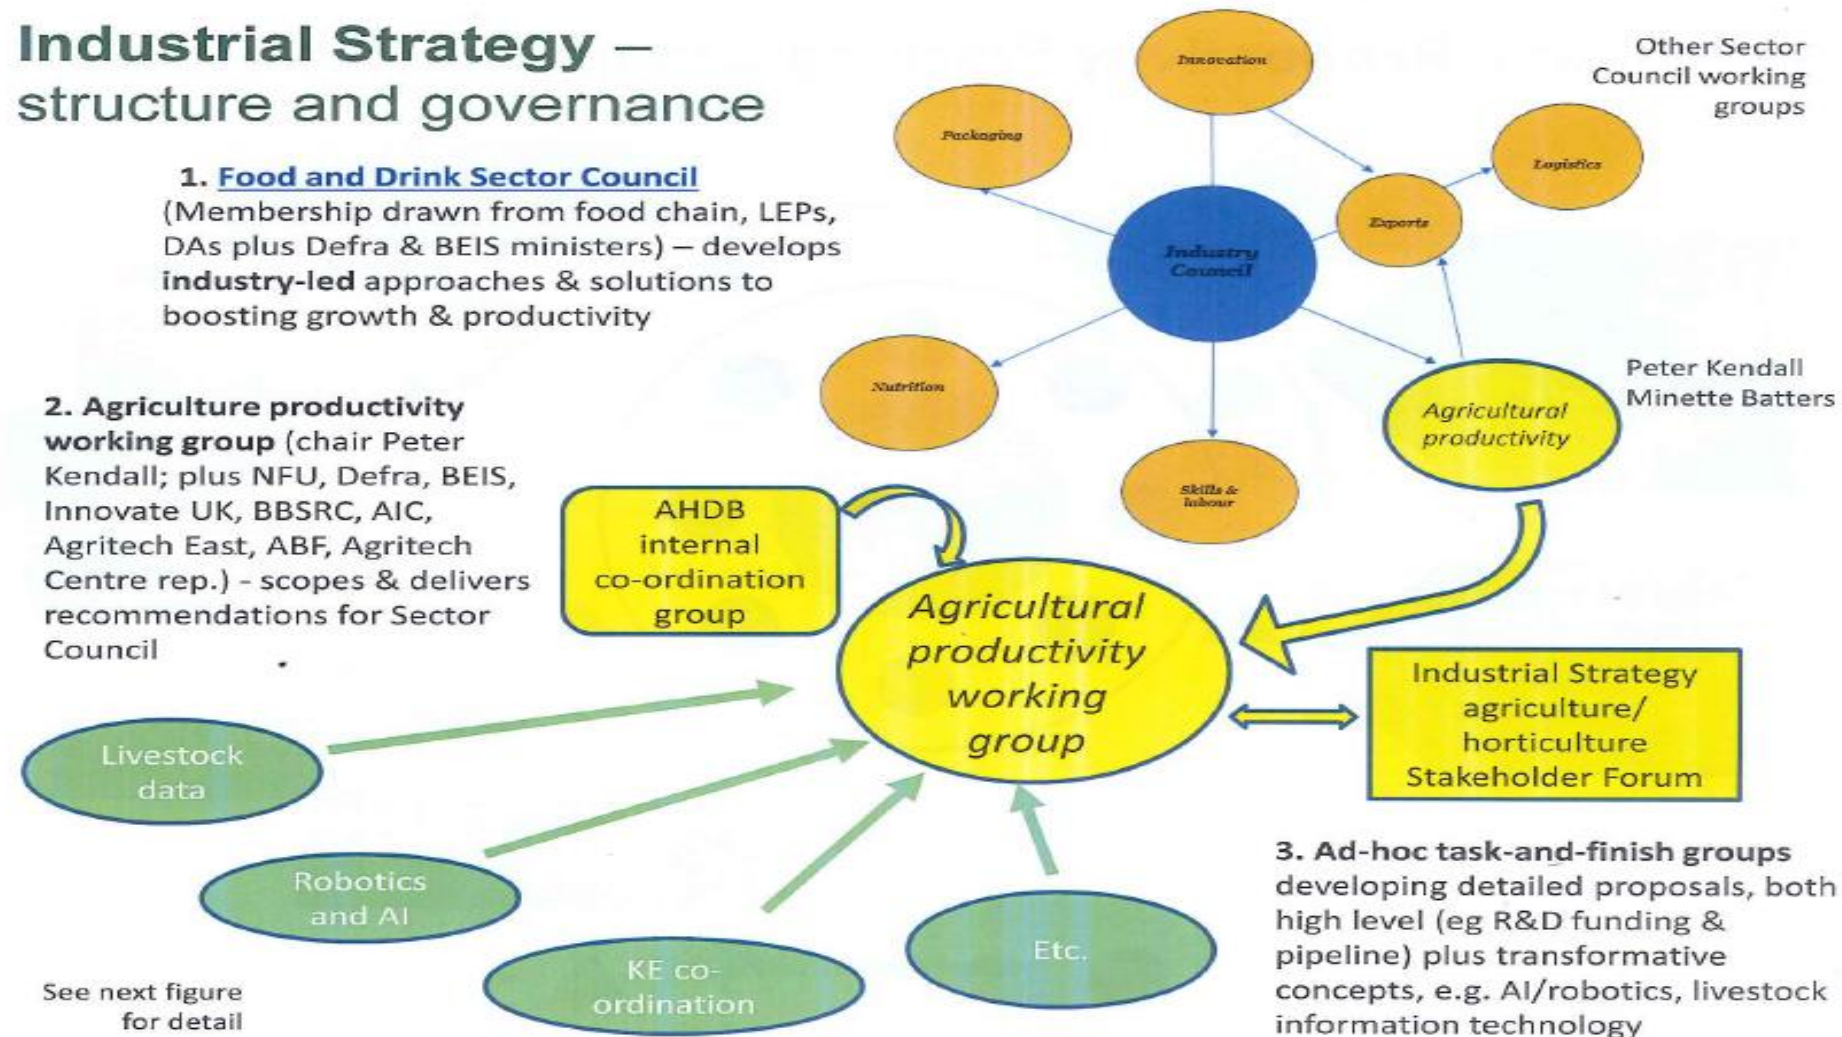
Industrial Strategy – structure and governance

1. Food and Drink Sector Council
(Membership drawn from food chain, LEPs, DAs plus Defra & BEIS ministers) – develops **industry-led** approaches & solutions to boosting growth & productivity

Innovation

Packaging

Other Sector Council working groups

Logistics

Exports

Industry Council

Nutrition

Skills & labour

Agricultural productivity

Peter Kendall
Minette Batters

2. Agriculture productivity working group (chair Peter Kendall; plus NFU, Defra, BEIS, Innovate UK, BBSRC, AIC, Agritech East, ABF, Agritech Centre rep.) - scopes & delivers recommendations for Sector Council

AHDB internal co-ordination group

Agricultural productivity working group

Industrial Strategy agriculture/ horticulture Stakeholder Forum

Livestock data

Robotics and AI

KE co-ordination

Etc.

3. Ad-hoc task-and-finish groups developing detailed proposals, both high level (eg R&D funding & pipeline) plus transformative concepts, e.g. AI/robotics, livestock information technology

See next figure for detail